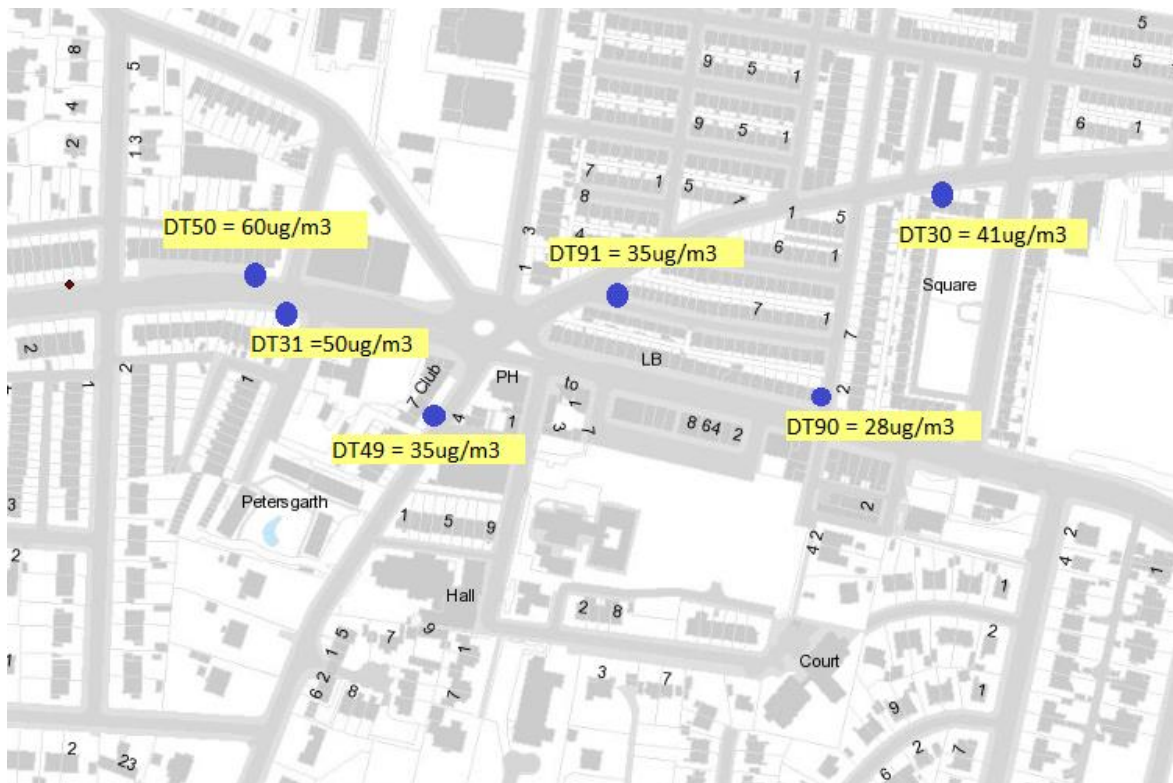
DT50 = 60ug/m3

DT91 = 35ug/m3

DT30 = 41ug/m3

DT31 =50ug/m3

DT49 = 35ug/m3

DT90 = 28ug/m3

Square

LB

PH

7 Club

Petersgarth

Hall

Court

5 5 9 5 1 9 5 1 6 1 7 1 5 8 4 3 1 6 1 1 5 7 1 7 2 8 64 2 1 5 9 2 8 2 42 4 2 1 2 1 9 2 6 3 7 8 4 2 13 5 2 1 2 1 3 2 1 2 23 6 2 1 5 7 9 1 7 8 to 1 1 3 1 4